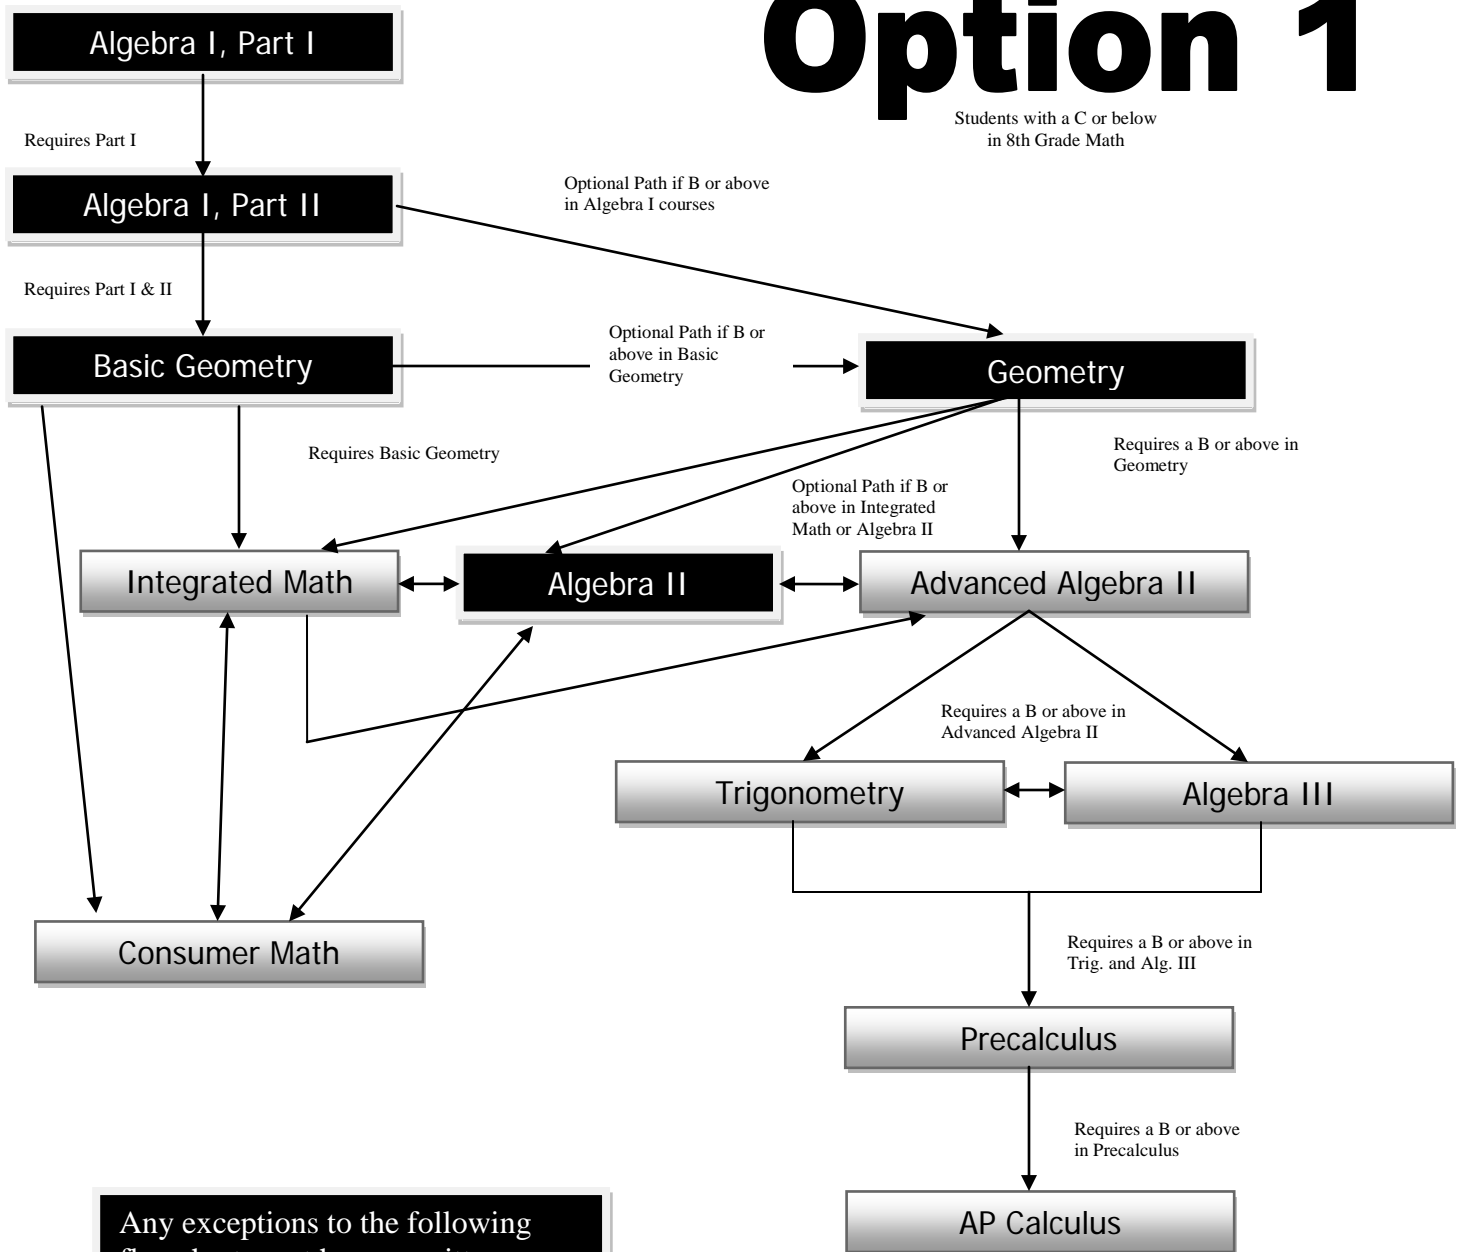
Option 1

Students with a C or below in 8th Grade Math

Algebra I, Part I

Requires Part I

Algebra I, Part II

Optional Path if B or above in Algebra I courses

Requires Part I & II

Basic Geometry

Optional Path if B or above in Basic Geometry

Geometry

Requires Basic Geometry

Requires a B or above in Geometry

Optional Path if B or above in Integrated Math or Algebra II

Integrated Math

Algebra II

Advanced Algebra II

Requires a B or above in Advanced Algebra II

Trigonometry

Algebra III

Consumer Math

Requires a B or above in Trig. and Alg. III

Precalculus

Requires a B or above in Precalculus

AP Calculus

Any exceptions to the following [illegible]